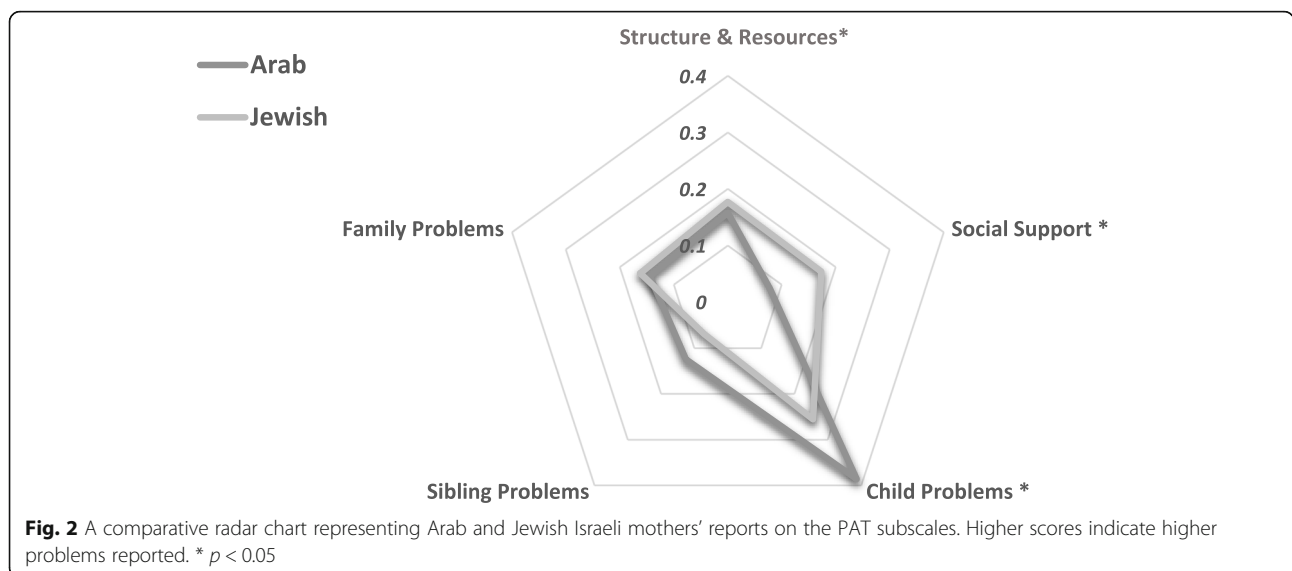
Arab

Jewish

Structure & Resources*

0.4

0.3

0.2

0.1

0

Social Support *

Family Problems

Sibling Problems

Child Problems *

**Fig. 2** A comparative radar chart representing Arab and Jewish Israeli mothers' reports on the PAT subscales. Higher scores indicate higher problems reported. * $p < 0.05$